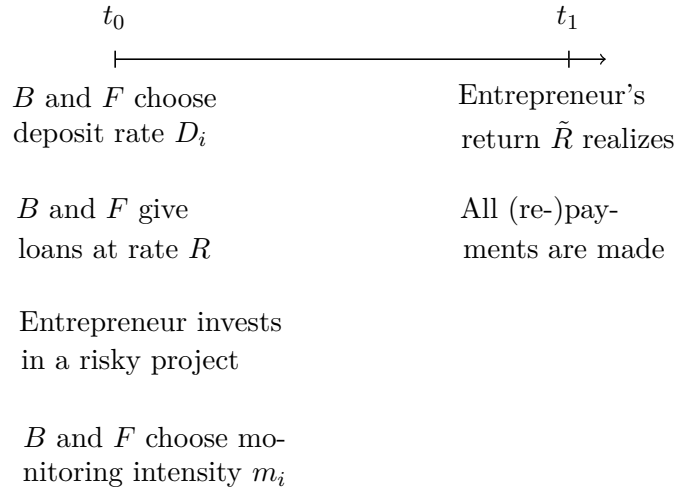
$t_0$

$B$ and $F$ choose deposit rate $D_i$

$B$ and $F$ give loans at rate $R$

Entrepreneur invests in a risky project

$B$ and $F$ choose monitoring intensity $m_i$

$t_1$

Entrepreneur's return $\tilde{R}$ realizes

All (re-)payments are made